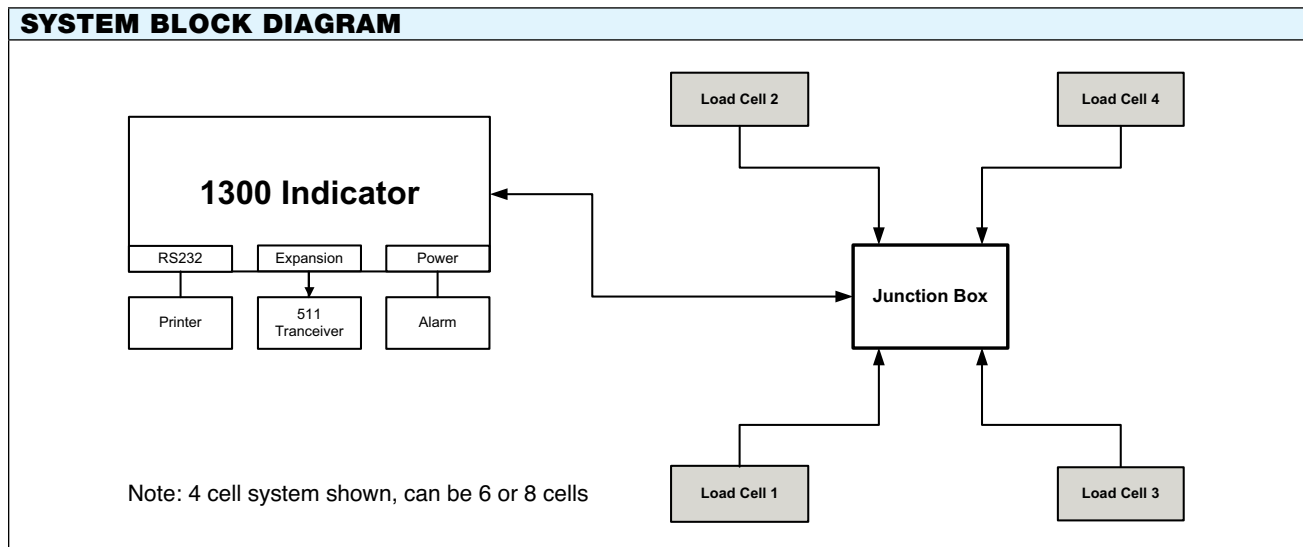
SYSTEM BLOCK DIAGRAM

1300 Indicator

RS232

Expansion

Power

Printer

511 Tranceiver

Alarm

Load Cell 2

Load Cell 4

Junction Box

Load Cell 1

Load Cell 3

Note: 4 cell system shown, can be 6 or 8 cells